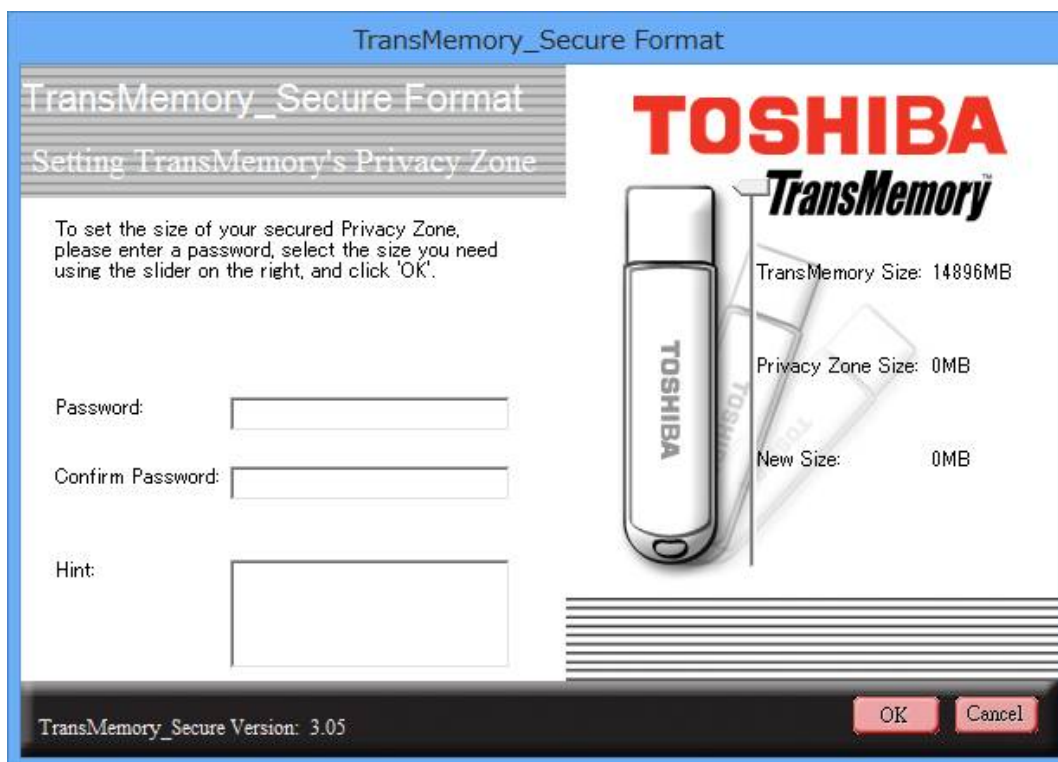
TransMemory_Secure Format

TransMemory_Secure Format

Setting TransMemory's Privacy Zone

To set the size of your secured Privacy Zone, please enter a password, select the size you need using the slider on the right, and click 'OK'.

Password:

Confirm Password:

Hint:

TOSHIBA

TransMemory™

TransMemory Size: 14896MB

Privacy Zone Size: 0MB

New Size: 0MB

TOSHIBA

TOSHIBA

TOSHIBA

TransMemory_Secure Version: 3.05

OK

Cancel